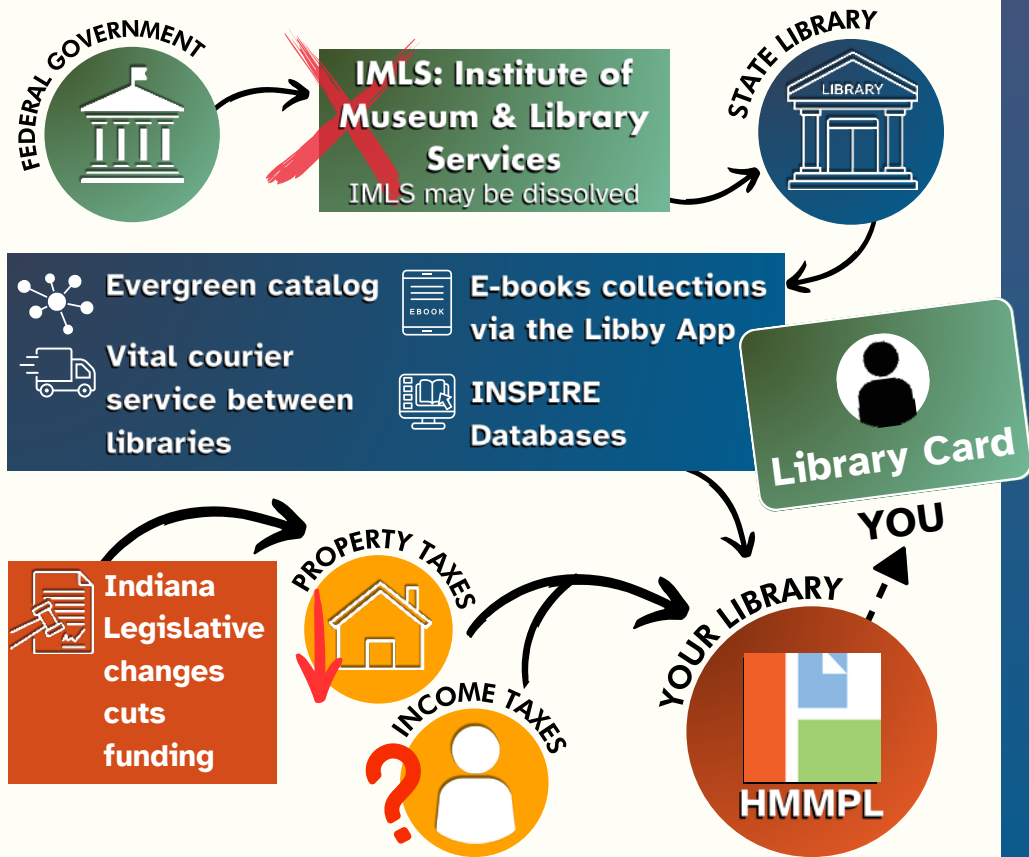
FEDERAL GOVERNMENT

IMLS: Institute of Museum & Library Services
IMLS may be dissolved

STATE LIBRARY

LIBRARY

Evergreen catalog

Vital courier service between libraries

EBOOK

E-books collections via the Libby App

INSPIRE Databases

Library Card

YOU

Indiana Legislative changes cuts funding

PROPERTY TAXES

INCOME TAXES

YOUR LIBRARY

HMMPL